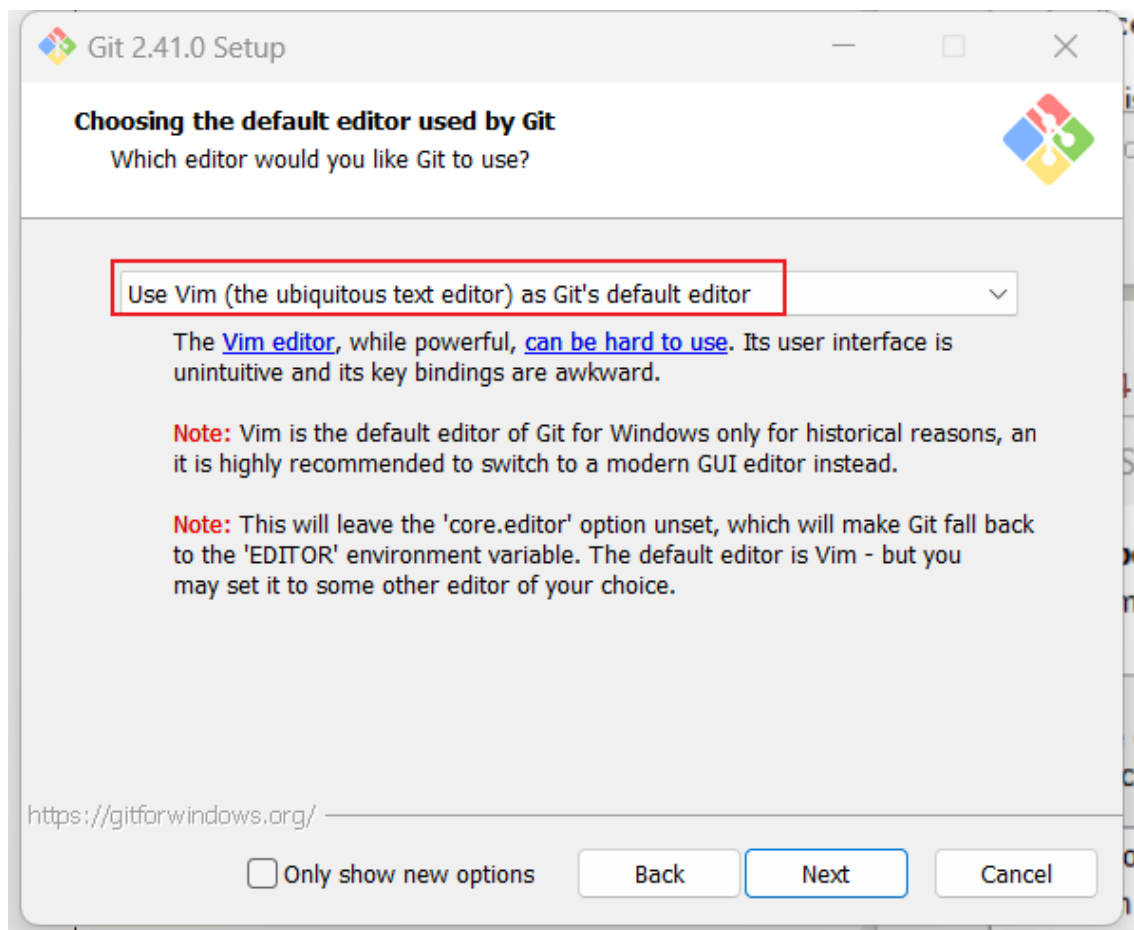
Git 2.41.0 Setup

Choosing the default editor used by Git
Which editor would you like Git to use?

Use Vim (the ubiquitous text editor) as Git's default editor

The Vim editor, while powerful, can be hard to use. Its user interface is unintuitive and its key bindings are awkward.

Note: Vim is the default editor of Git for Windows only for historical reasons, an it is highly recommended to switch to a modern GUI editor instead.

Note: This will leave the 'core.editor' option unset, which will make Git fall back to the 'EDITOR' environment variable. The default editor is Vim - but you may set it to some other editor of your choice.

https://gitforwindows.org/

Only show new options

Back

Next

Cancel